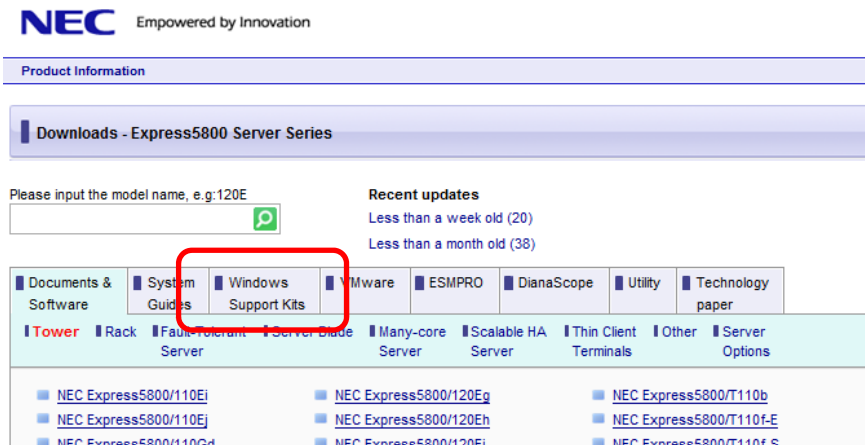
NEC Empowered by Innovation

Product Information

Downloads - Express5800 Server Series

Please input the model name, e.g:120E

Recent updates
Less than a week old (20)
Less than a month old (38)

| Documents & Software | System Guides | Windows Support Kits | VMware | ESMPRO | DianaScope | Utility | Technology paper |
|---|---|---|---|---|---|---|---|

Tower | Rack | Fault-Tolerant Server | Server Blade | Many-core Server | Scalable HA Server | Thin Client Terminals | Other | Server Options

NEC Express5800/110Ei
NEC Express5800/110Ej
NEC Express5800/110Gd
NEC Express5800/120Eg
NEC Express5800/120Eh
NEC Express5800/120Ei
NEC Express5800/T110b
NEC Express5800/T110f-E
NEC Express5800/T110f-S